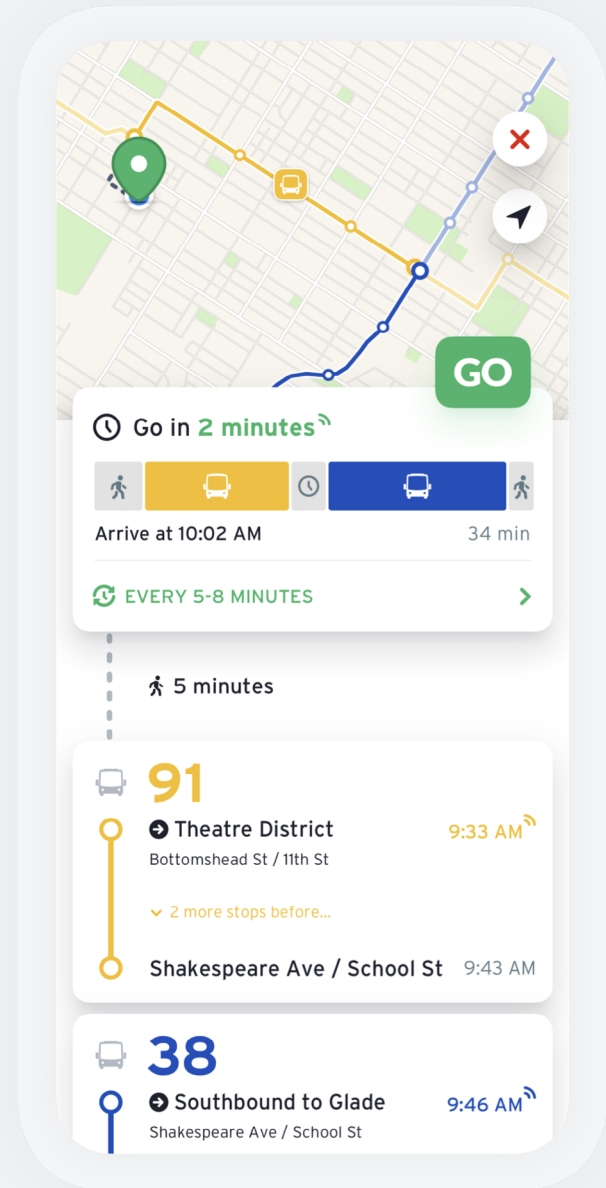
GO

Go in 2 minutes

Arrive at 10:02 AM

34 min

EVERY 5-8 MINUTES

5 minutes

91

Theatre District

9:33 AM

Bottomshead St / 11th St

2 more stops before...

Shakespeare Ave / School St

9:43 AM

38

Southbound to Glade

9:46 AM

Shakespeare Ave / School St